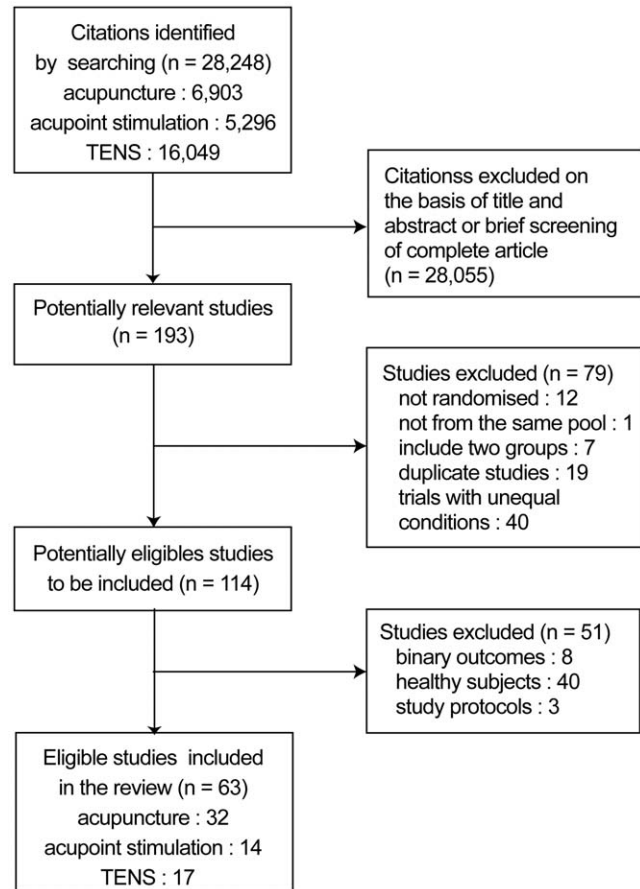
Citations identified by searching (n = 28,248)
acupuncture : 6,903
acupoint stimulation : 5,296
TENS : 16,049

Citationss excluded on the basis of title and abstract or brief screening of complete article
(n = 28,055)

Potentially relevant studies
(n = 193)

Studies excluded (n = 79)
not randomised : 12
not from the same pool : 1
include two groups : 7
duplicate studies : 19
trials with unequal conditions : 40

Potentially eligibles studies to be included (n = 114)

Studies excluded (n = 51)
binary outcomes : 8
healthy subjects : 40
study protocols : 3

Eligible studies included in the review (n = 63)
acupuncture : 32
acupoint stimulation : 14
TENS : 17